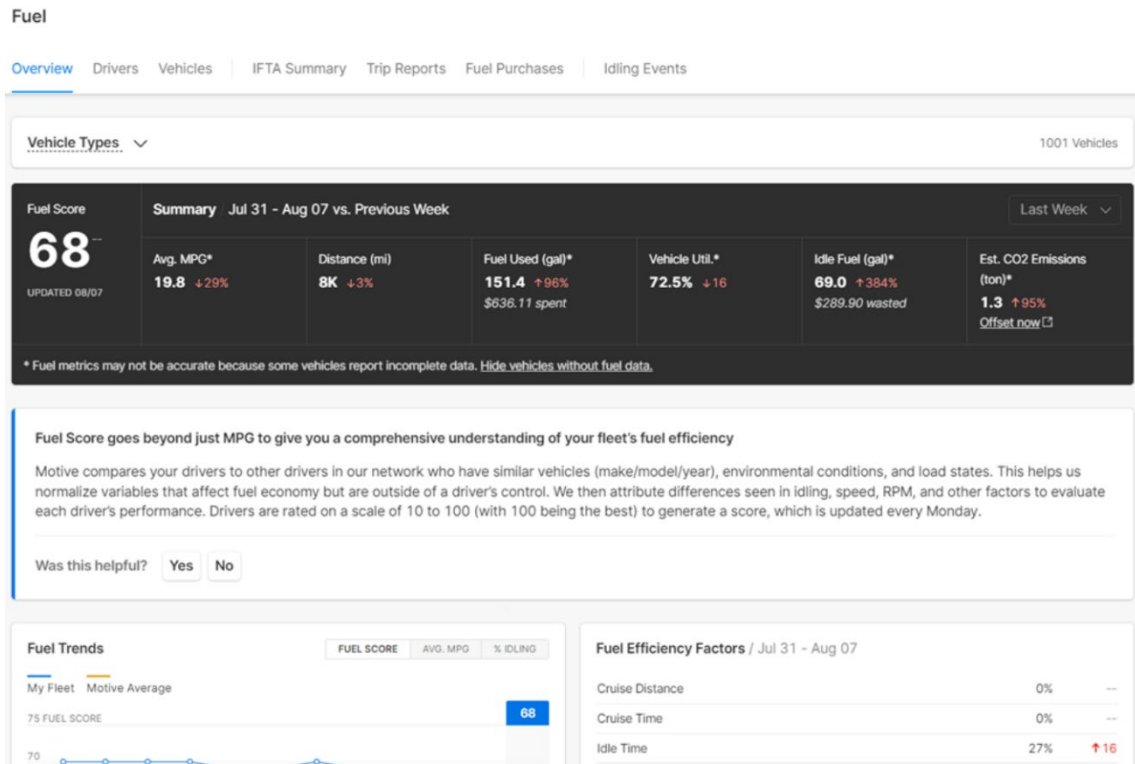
Fuel

Overview Drivers Vehicles IFTA Summary Trip Reports Fuel Purchases Idling Events

Vehicle Types

1001 Vehicles

Fuel Score
68 --
UPDATED 08/07

Summary Jul 31 - Aug 07 vs. Previous Week

Last Week

Avg. MPG*
19.8 ↓29%

Distance (mi)
8K ↓3%

Fuel Used (gal)*
151.4 ↑96%
$636.11 spent

Vehicle Util.*
72.5% ↓16

Idle Fuel (gal)*
69.0 ↑384%
$289.90 wasted

Est. CO2 Emissions (ton)*
1.3 ↑95%
Offset now

* Fuel metrics may not be accurate because some vehicles report incomplete data. Hide vehicles without fuel data.

Fuel Score goes beyond just MPG to give you a comprehensive understanding of your fleet's fuel efficiency

Motive compares your drivers to other drivers in our network who have similar vehicles (make/model/year), environmental conditions, and load states. This helps us normalize variables that affect fuel economy but are outside of a driver's control. We then attribute differences seen in idling, speed, RPM, and other factors to evaluate each driver's performance. Drivers are rated on a scale of 10 to 100 (with 100 being the best) to generate a score, which is updated every Monday.

Was this helpful? Yes No

Fuel Trends

FUEL SCORE AVG. MPG % IDLING

My Fleet Motive Average

75 FUEL SCORE

68

70

Fuel Efficiency Factors / Jul 31 - Aug 07

| | | |
|---|---|---|
| Cruise Distance | 0% | -- |
| Cruise Time | 0% | -- |
| Idle Time | 27% | ↑16 |